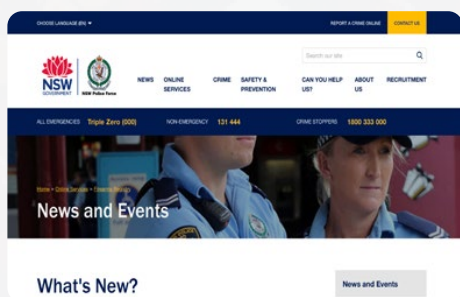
CHOOSE LANGUAGE (EN)

REPORT A CRIME ONLINE

CONTACT US

Search our site

NSW GOVERNMENT

NSW Police Force

NEWS

ONLINE SERVICES

CRIME

SAFETY & PREVENTION

CAN YOU HELP US?

ABOUT US

RECRUITMENT

ALL EMERGENCIES Triple Zero (000)

NON-EMERGENCY 131 444

CRIME STOPPERS 1800 333 000

Home > Online Services > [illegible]

News and Events

What's New?

News and Events